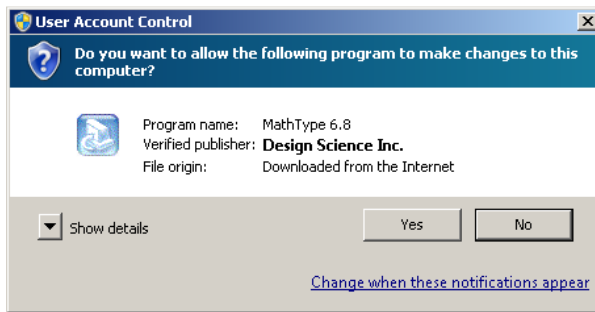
User Account Control

Do you want to allow the following program to make changes to this computer?

Program name: MathType 6.8
Verified publisher: Design Science Inc.
File origin: Downloaded from the Internet

Show details

Yes

No

Change when these notifications appear